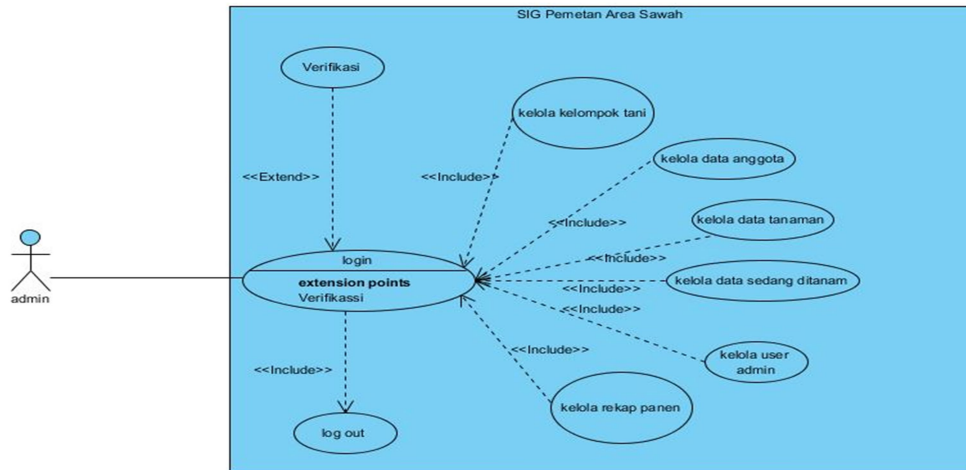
SIG Pemetan Area Sawah

Verifikasi

<<Extend>>

kelola kelompok tani

<<Include>>

kelola data anggota

<<Include>>

kelola data tanaman

<<Include>>

kelola data sedang ditanam

<<Include>>

<<Include>>

admin

login

extension points
Verifikassi

kelola user admin

<<Include>>

<<Include>>

kelola rekap panen

log out